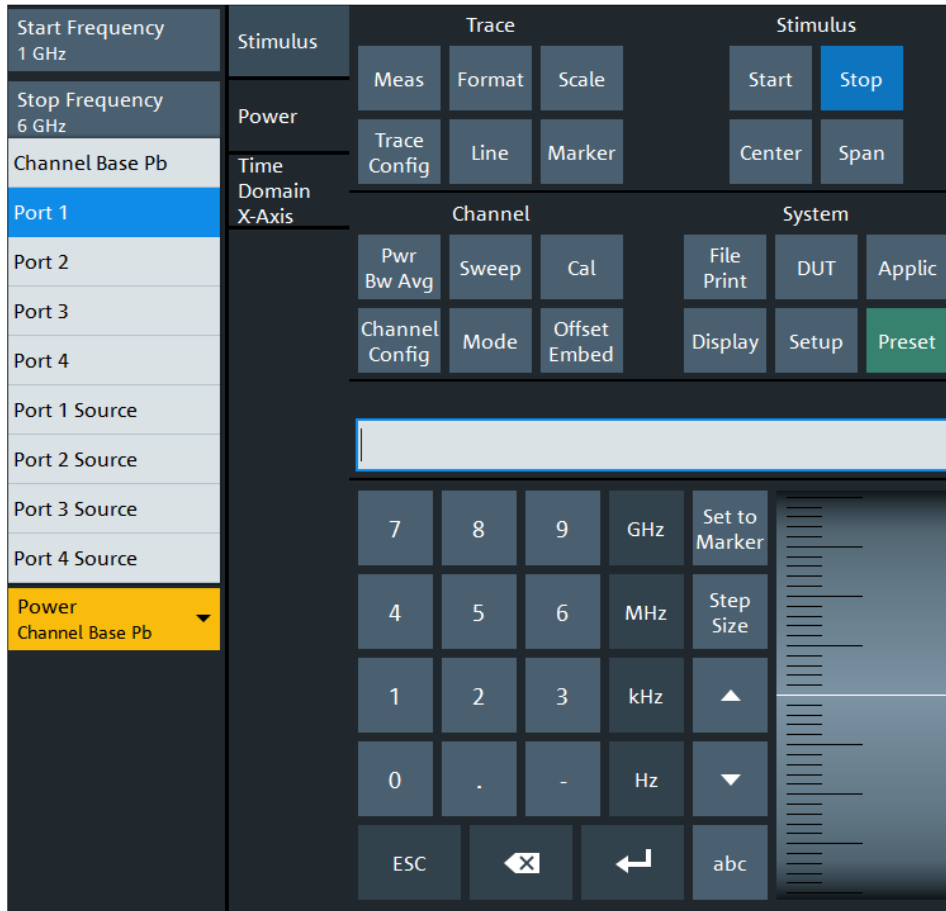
Start Frequency
1 GHz

Stop Frequency
6 GHz

Channel Base Pb

Port 1

Port 2

Port 3

Port 4

Port 1 Source

Port 2 Source

Port 3 Source

Port 4 Source

Power
Channel Base Pb

Stimulus

Power

Time Domain X-Axis

Trace

Meas Format Scale

Trace Config Line Marker

Stimulus

Start Stop

Center Span

Channel

Pwr Bw Avg Sweep Cal

Channel Config Mode Offset Embed

System

File Print DUT Applic

Display Setup Preset

7 8 9 GHz Set to Marker

4 5 6 MHz Step Size

1 2 3 kHz

0 . - Hz

ESC abc